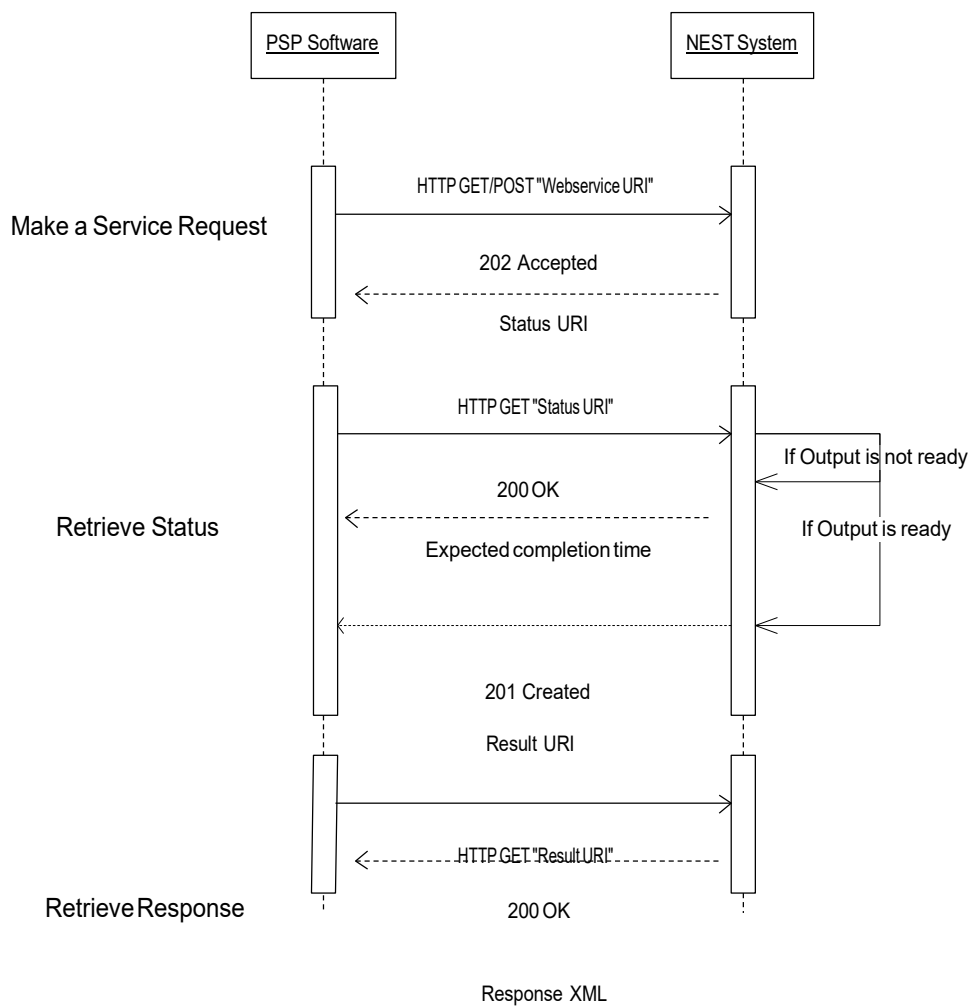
PSP Software

NEST System

HTTP GET/POST "Webservice URI"

Make a Service Request

202 Accepted

Status URI

HTTP GET "Status URI"

If Output is not ready

200 OK

Retrieve Status

If Output is ready

Expected completion time

201 Created

Result URI

HTTP GET "Result URI"

Retrieve Response

200 OK

Response XML